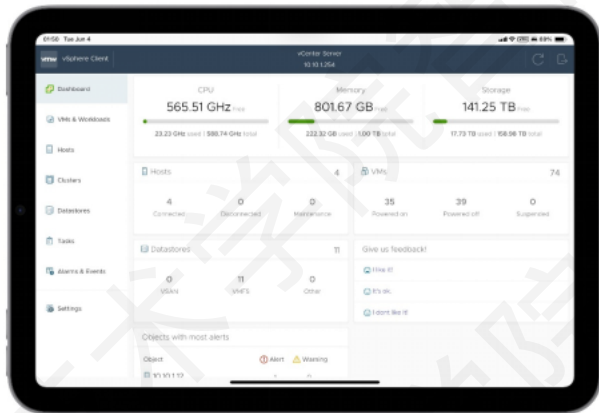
01:50 Tue Jun 4

vmw vSphere Client

vCenter Server
10.10.1.254

Dashboard
VMs & Workloads
Hosts
Clusters
Datastores
Tasks
Alarms & Events
Settings

CPU
565.51 GHz free
23.23 GHz used | 588.74 GHz total

Memory
801.67 GB free
222.32 GB used | 1.00 TB total

Storage
141.25 TB free
17.73 TB used | 158.98 TB total

Hosts 4
4 Connected
0 Disconnected
0 Maintenance

VMs 74
35 Powered on
39 Powered off
0 Suspended

Datastores 11
0 VSAN
11 VMFS
0 Other

Give us feedback!
I like it!
It's ok.
I don't like it!

Objects with most alerts
Object | Alert | Warning
10.10.1.12 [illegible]